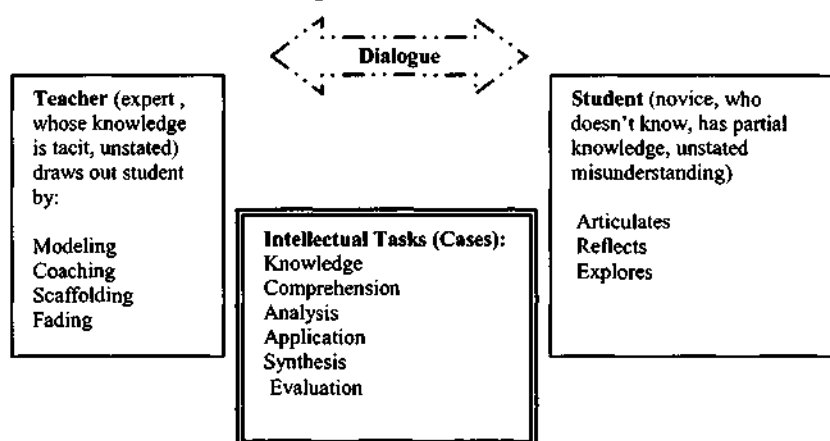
Dialogue

Teacher (expert , whose knowledge is tacit, unstated) draws out student by:

Modeling
Coaching
Scaffolding
Fading

Intellectual Tasks (Cases):
Knowledge
Comprehension
Analysis
Application
Synthesis
Evaluation

Student (novice, who doesn't know, has partial knowledge, unstated misunderstanding)

Articulates
Reflects
Explores